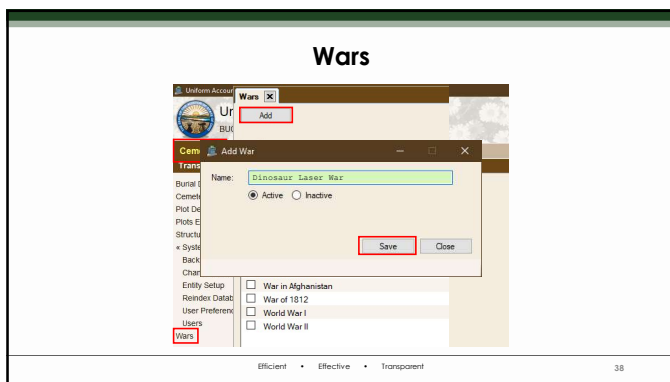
Wars

Uniform Accoun

Ur

BU

Wars

Add

Cem

Trans

Burial D

Cemet

Plot De

Plots E

Structu

« Syste

Back

Char

Entity Setup

Reindex Datab

User Preferenc

Users

Wars

Add War

Name: Dinosaur Laser War

Active Inactive

Save Close

War in Afghanistan

War of 1812

World War I

World War II

Efficient • Effective • Transparent

38